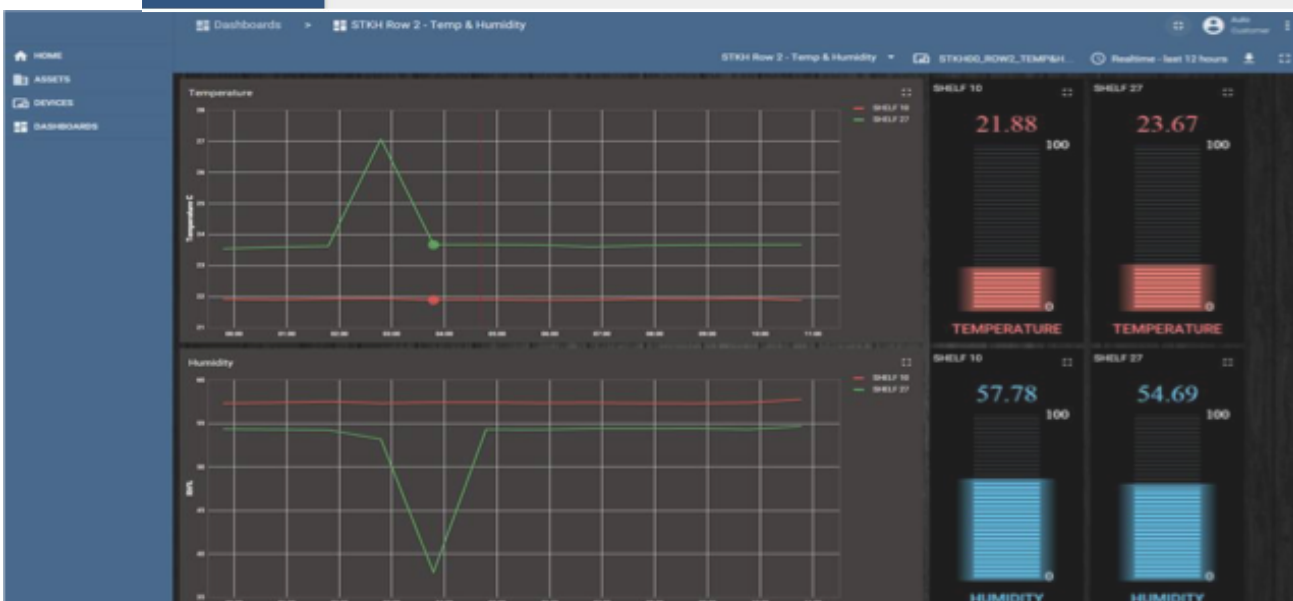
Dashboards > STKH Row 2 - Temp & Humidity

Auto Customer

HOME
ASSETS
DEVICES
DASHBOARDS

STKH Row 2 - Temp & Humidity
STKH00_ROW2_TEMP&H...
Realtime - last 12 hours

Temperature

SHELF 10
SHELF 27

28
27
26
25
24
23
22
21

Temperature C

00:00 01:00 02:00 03:00 04:00 05:00 06:00 07:00 08:00 09:00 10:00 11:00

SHELF 10
21.88
100
0
TEMPERATURE

SHELF 27
23.67
100
0
TEMPERATURE

Humidity

SHELF 10
SHELF 27

RH%

SHELF 10
57.78
100
0
HUMIDITY

SHELF 27
54.69
100
0
HUMIDITY